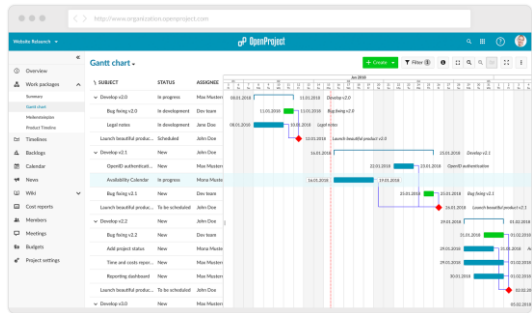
https://www.organisation.openproject.com

Website Relaunch

OpenProject

Overview
Work packages
Summary
Gantt chart
Meilensteinplan
Product Timeline
Timelines
Backlogs
Calendar
News
Wiki
Cost reports
Members
Meetings
Budgets
Project settings

Gantt chart

+ Create
Filter 1

| SUBJECT | STATUS | ASSIGNEE |
|---|---|---|
| Develop v2.0 | In progress | Max Mustern |
| Bug fixing v2.0 | In development | Dev team |
| Legal notes | In development | Jane Doe |
| Launch beautiful produc... | Scheduled | John Doe |
| Develop v2.1 | New | John Doe |
| OpenID authenticati... | In development | Dev team |
| Availability Calendar | In progress | Mona Muste |
| Bug fixing v2.1 | New | Dev team |
| Launch beautiful produc... | To be scheduled | John Doe |
| Develop v2.2 | New | John Doe |
| Bug fixing v2.2 | New | Dev team |
| Add project status | New | Mona Muster |
| Time and costs repor... | New | Mona Muster |
| Reporting dashboard | New | John Doe |
| Launch beautiful produc... | To be scheduled | John Doe |
| Develop v2.3 | New | Max Muster |

Jan 2018

03.01.2018
11.01.2018 Develop v2.0
11.01.2018 Bug fixing v2.0
08.01.2018
10.01.2018 Legal notes
12.01.2018 Launch beautiful product v2.0
16.01.2018
22.01.2018
23.01.2018 OpenID authentication
16.01.2018
19.01.2018
25.01.2018
26.01.2018 Bug fixing v2.1
26.01.2018 Launch beautiful product v2.1
29.01.2018
01.02.2018
29.01.2018
30.01.2018
02.02.2018